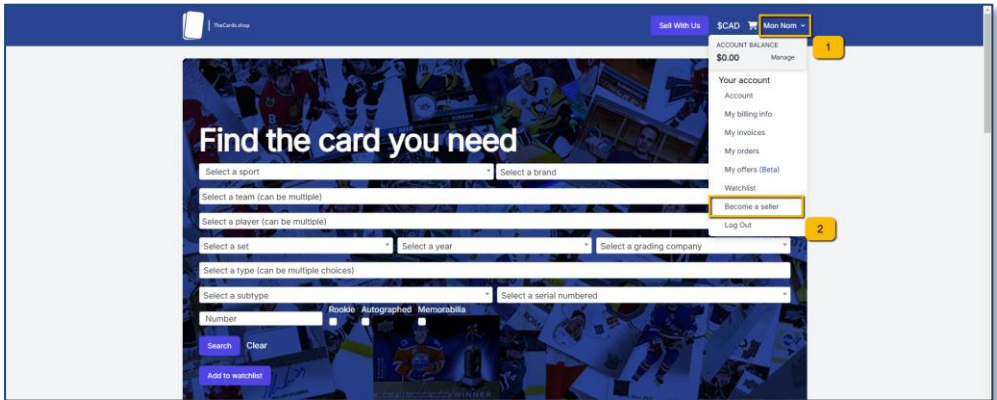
TheCards.shop

Sell With Us $CAD Mon Nom

ACCOUNT BALANCE
$0.00 Manage

1

Your account
Account
My billing info
My invoices
My orders
My offers (Beta)
Watchlist
Become a seller
Log Out

2

Find the card you need

Select a sport
Select a brand
Select a team (can be multiple)
Select a player (can be multiple)
Select a set
Select a year
Select a grading company
Select a type (can be multiple choices)
Select a subtype
Select a serial numbered
Number
Rookie Autographed Memorabilia
Search Clear
Add to watchlist